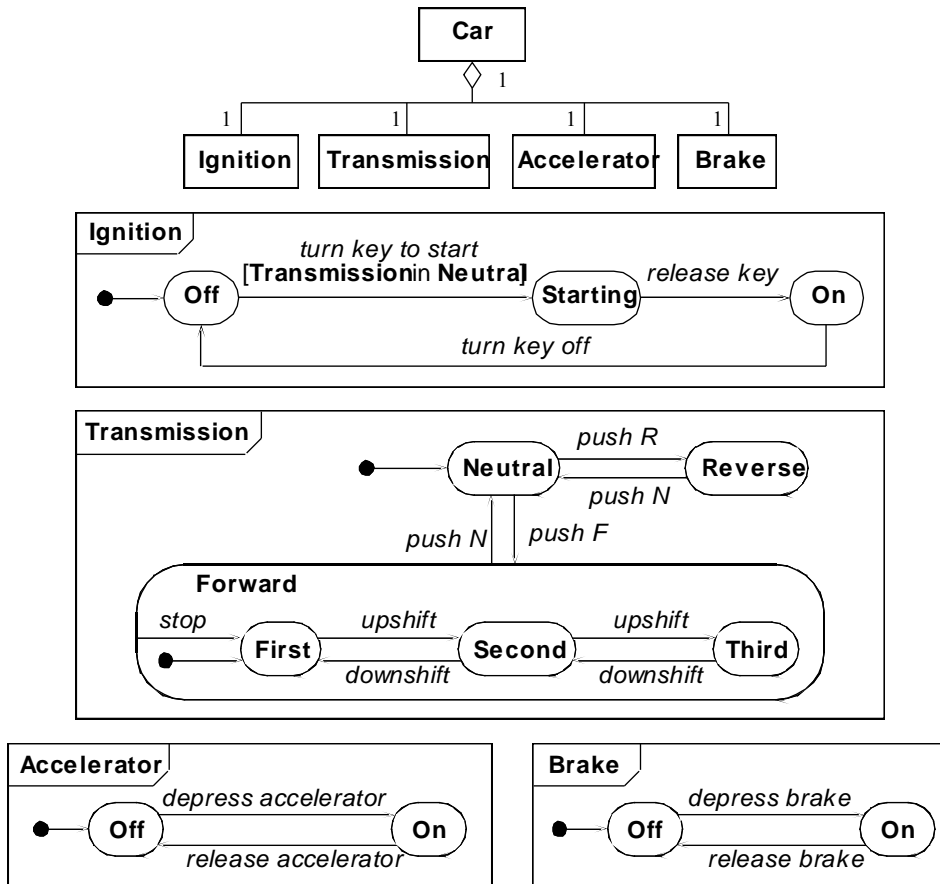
Car

1

1 1 1 1

Ignition Transmission Accelerator Brake

Ignition

turn key to start
[Transmissionin Neutral]

release key

Off Starting On

turn key off

Transmission

push R

Neutral Reverse

push N

push N push F

Forward

stop upshift upshift

First Second Third

downshift downshift

Accelerator

depress accelerator

Off On

release accelerator

Brake

depress brake

Off On

release brake